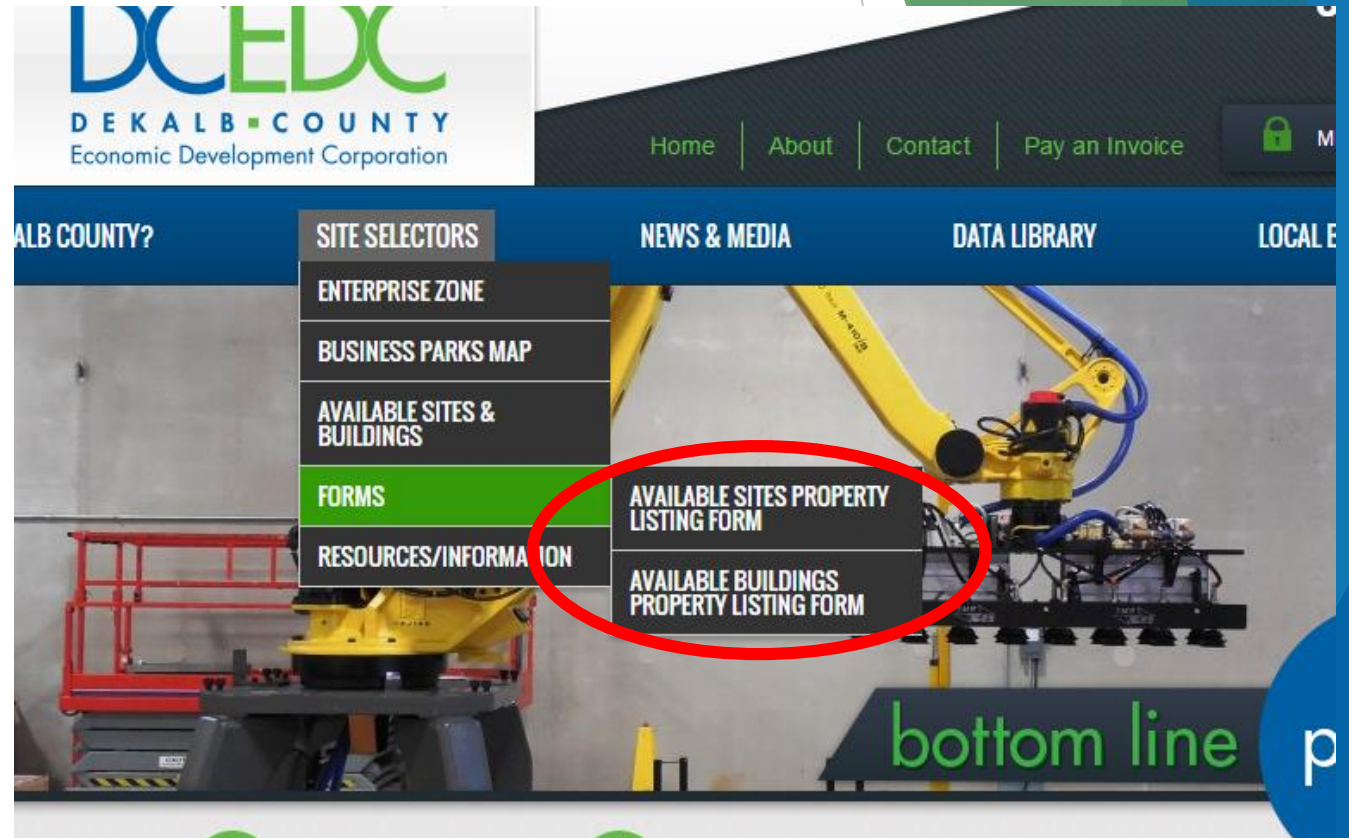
DCEDC
DEKALB COUNTY
Economic Development Corporation

Home | About | Contact | Pay an Invoice

M

ALB COUNTY?
SITE SELECTORS
NEWS & MEDIA
DATA LIBRARY
LOCAL E

ENTERPRISE ZONE
BUSINESS PARKS MAP
AVAILABLE SITES & BUILDINGS
FORMS
RESOURCES/INFORMA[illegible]ON

AVAILABLE SITES PROPERTY LISTING FORM
AVAILABLE BUILDINGS PROPERTY LISTING FORM

bottom line

p